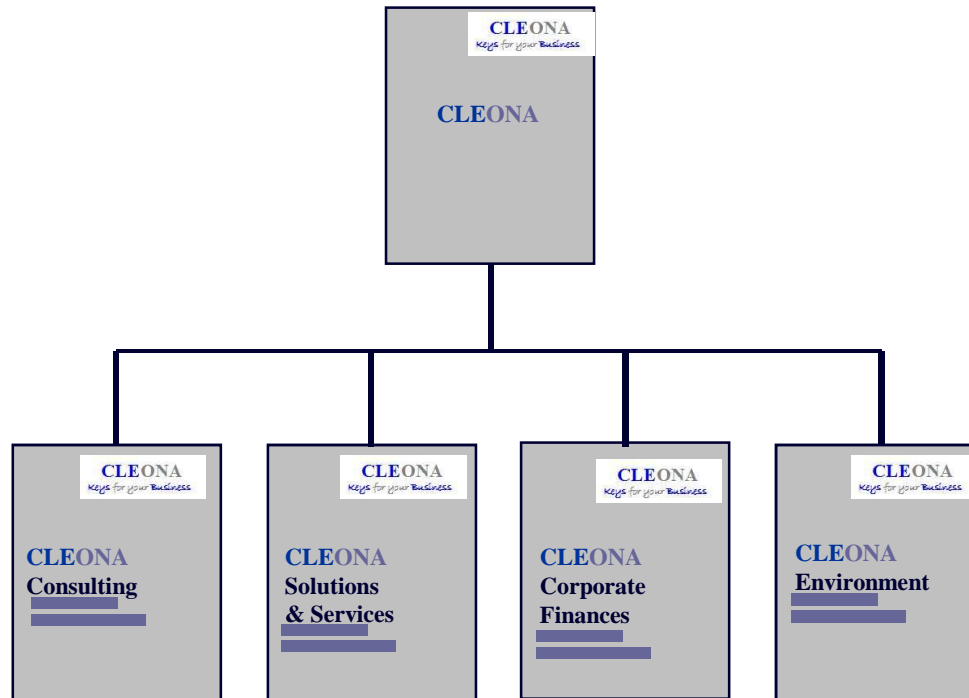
CLEONA
Keys for your Business

CLEONA

CLEONA
Keys for your Business

CLEONA
Consulting

CLEONA
Keys for your Business

CLEONA
Solutions & Services

CLEONA
Keys for your Business

CLEONA
Corporate Finances

CLEONA
Keys for your Business

CLEONA
Environment